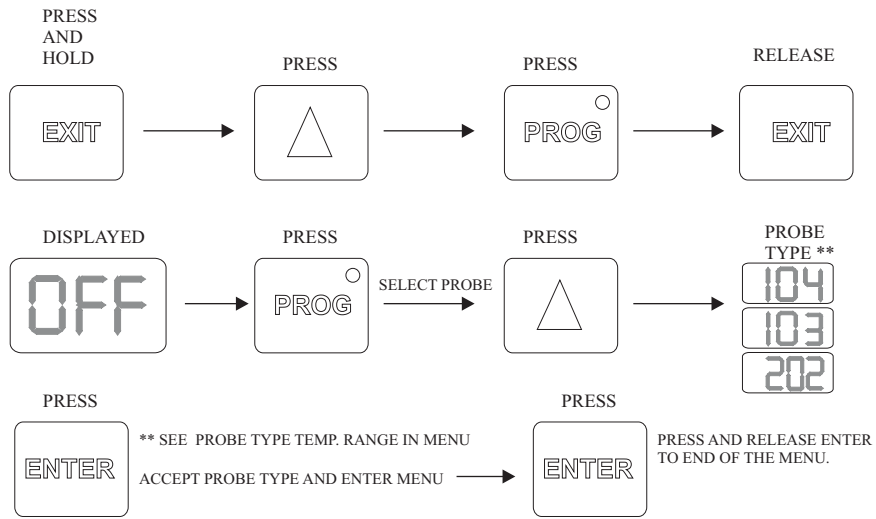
PRESS AND HOLD

EXIT

PRESS

PRESS

PROG

RELEASE

EXIT

DISPLAYED

OFF

PRESS

PROG

SELECT PROBE

PRESS

PROBE TYPE **

104

103

202

PRESS

ENTER

** SEE PROBE TYPE TEMP. RANGE IN MENU

ACCEPT PROBE TYPE AND ENTER MENU

PRESS

ENTER

PRESS AND RELEASE ENTER TO END OF THE MENU.